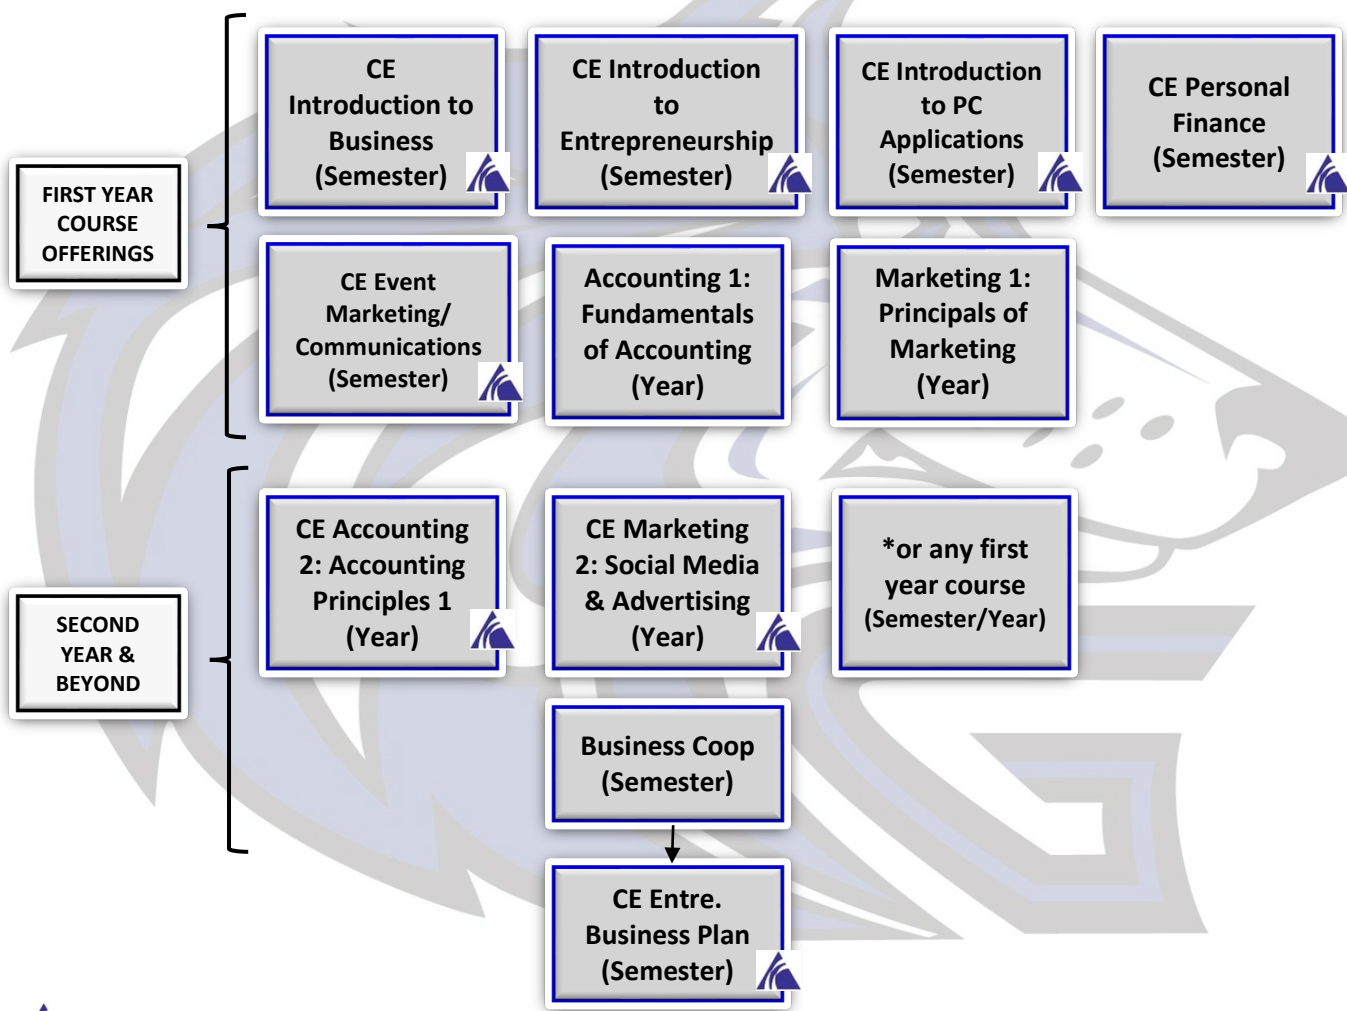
FIRST YEAR COURSE OFFERINGS

CE Introduction to Business (Semester)

CE Introduction to Entrepreneurship (Semester)

CE Introduction to PC Applications (Semester)

CE Personal Finance (Semester)

CE Event Marketing/ Communications (Semester)

Accounting 1: Fundamentals of Accounting (Year)

Marketing 1: Principals of Marketing (Year)

SECOND YEAR & BEYOND

CE Accounting 2: Accounting Principles 1 (Year)

CE Marketing 2: Social Media & Advertising (Year)

*or any first year course (Semester/Year)

Business Coop (Semester)

CE Entre. Business Plan (Semester)